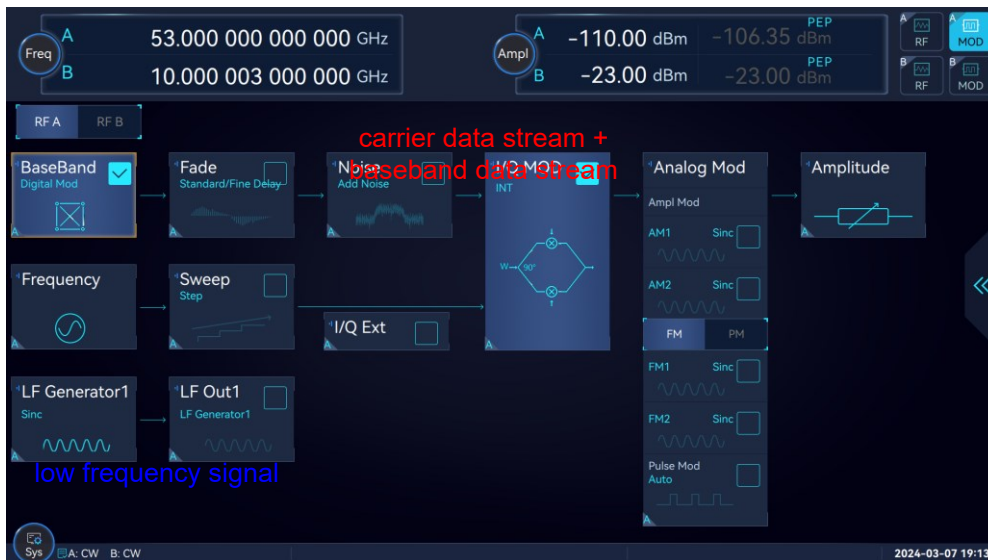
Freq
A 53.000 000 000 000 GHz
B 10.000 003 000 000 GHz

Ampl
A -110.00 dBm -106.35 PEP dBm
B -23.00 dBm -23.00 PEP dBm

A RF
A MOD
B RF
B MOD

RF A RF B

carrier data stream + baseband data stream

BaseBand
Digital Mod

Fade
Standard/Fine Delay

Noise
Add Noise

I/Q MOD
INT

Analog Mod
Ampl Mod
AM1 Sinc
AM2 Sinc
FM PM
FM1 Sinc
FM2 Sinc
Pulse Mod
Auto

Amplitude

Frequency

Sweep
Step

I/Q Ext

LF Generator1
Sinc

LF Out1
LF Generator1

low frequency signal

Sys
A: CW B: CW
2024-03-07 19:13